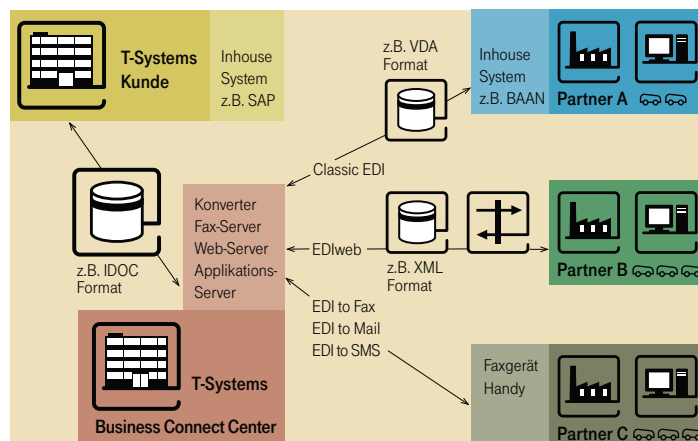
T-Systems Kunde

Inhouse System z.B. SAP

z.B. VDA Format

Inhouse System z.B. BAAN

Partner A

Classic EDI

z.B. IDOC Format

Konverter Fax-Server Web-Server Applikations-Server

EDIweb

z.B. XML Format

Partner B

EDI to Fax
EDI to Mail
EDI to SMS

T-Systems

Business Connect Center

Faxgerät Handy

Partner C